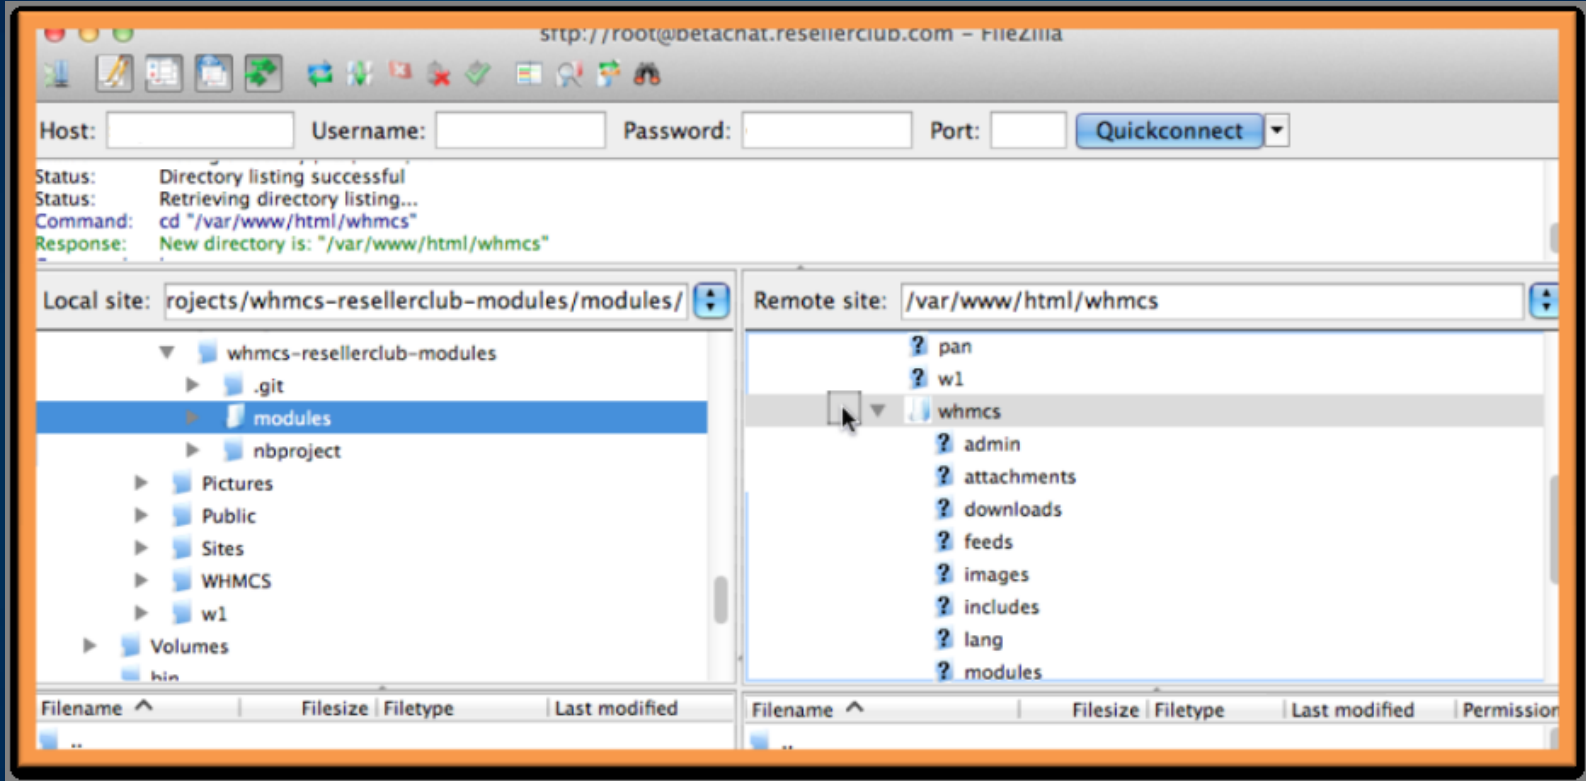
sftp://root@betachat.resellerclub.com – FileZilla

Host: Username: Password: Port: Quickconnect

Status: Directory listing successful
Status: Retrieving directory listing...
Command: cd "/var/www/html/whmcs"
Response: New directory is: "/var/www/html/whmcs"

Local site: rojects/whmcs-resellerclub-modules/modules/

whmcs-resellerclub-modules
.git
modules
nbproject
Pictures
Public
Sites
WHMCS
w1
Volumes
bin

Remote site: /var/www/html/whmcs

pan
w1
whmcs
admin
attachments
downloads
feeds
images
includes
lang
modules

| Filename | Filesize | Filetype | Last modified |
|---|---|---|---|
| .. | | | |

| Filename | Filesize | Filetype | Last modified | Permission |
|---|---|---|---|---|
| .. | | | | |